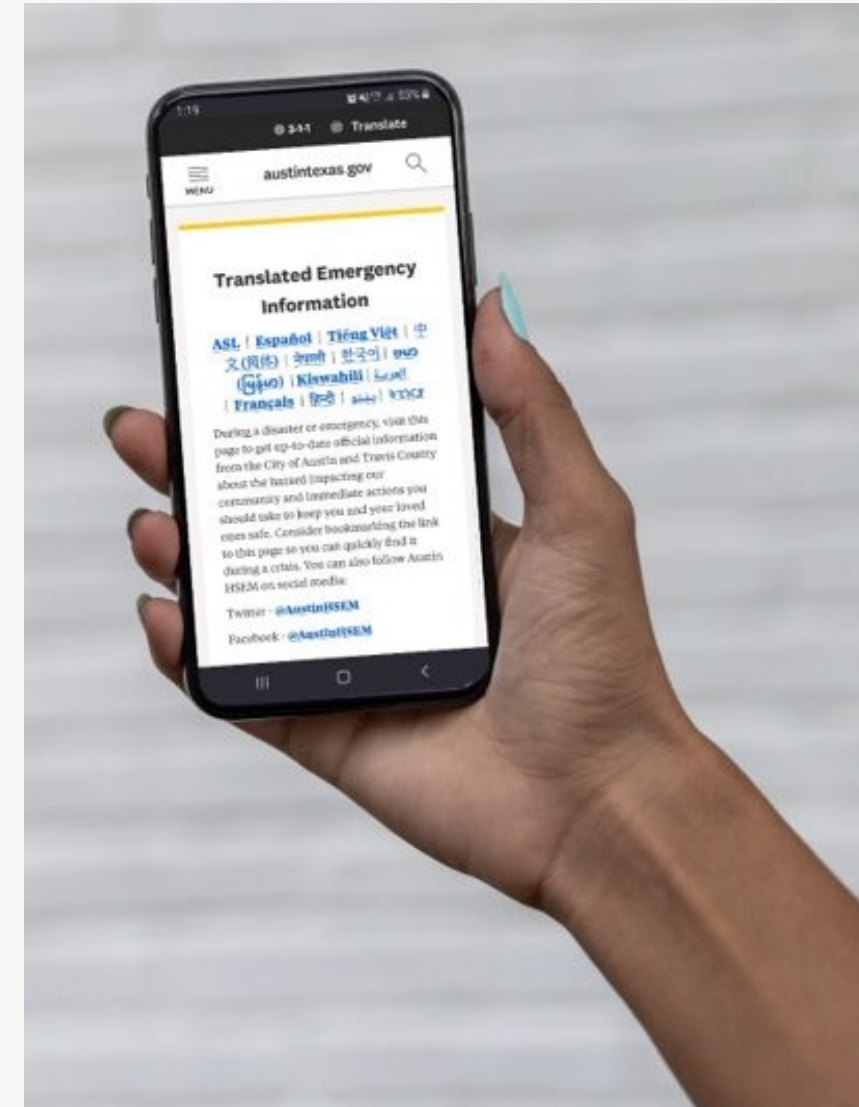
1:19 53%

3-1-1 Translate

MENU austintexas.gov

Translated Emergency Information

ASL | Español | Tiếng Việt | 中文(简体) | नेपाली | 한국어 | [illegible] ([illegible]) | Kiswahili | العربية | Français | हिन्दी | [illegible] | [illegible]

During a disaster or emergency, visit this page to get up-to-date official information from the City of Austin and Travis County about the hazard impacting our community and immediate actions you should take to keep you and your loved ones safe. Consider bookmarking the link to this page so you can quickly find it during a crisis. You can also follow Austin HSEM on social media:

Twitter - @AustinHSEM

Facebook - @AustinHSEM